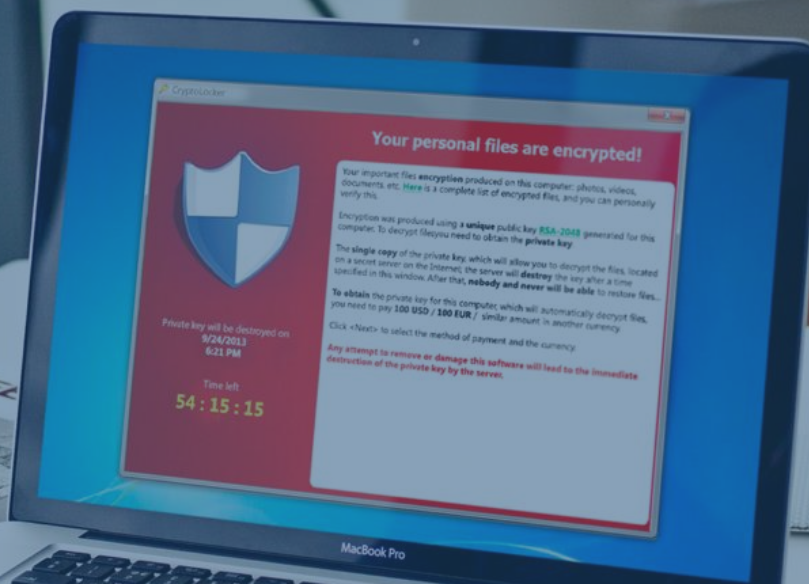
CryptoLocker

Your personal files are encrypted!

Your important files encryption produced on this computer: photos, videos, documents, etc. Here is a complete list of encrypted files, and you can personally verify this.

Encryption was produced using a unique public key RSA-2048 generated for this computer. To decrypt files you need to obtain the private key.

The single copy of the private key, which will allow you to decrypt the files, located on a secret server on the Internet; the server will destroy the key after a time specified in this window. After that, nobody and never will be able to restore files...

To obtain the private key for this computer, which will automatically decrypt files, you need to pay 100 USD / 100 EUR / similar amount in another currency.

Click <Next> to select the method of payment and the currency.

Any attempt to remove or damage this software will lead to the immediate destruction of the private key by the server.

Private key will be destroyed on
9/24/2013
6:21 PM

Time left
54 : 15 : 15

MacBook Pro